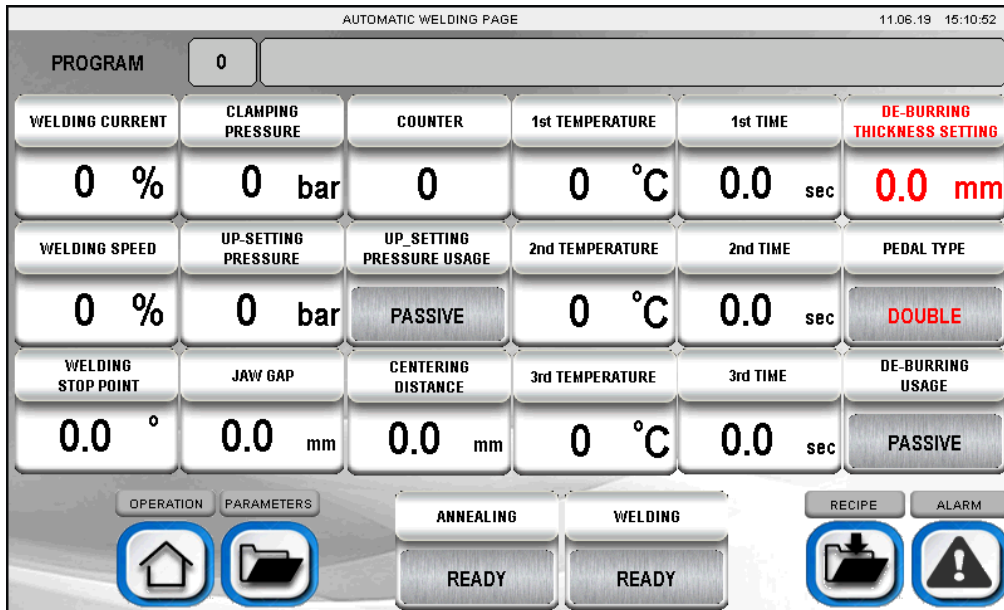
AUTOMATIC WELDING PAGE

11.06.19 15:10:52

PROGRAM

0

| WELDING CURRENT | CLAMPING PRESSURE | COUNTER | 1st TEMPERATURE | 1st TIME | DE-BURRING THICKNESS SETTING |
|---|---|---|---|---|---|
| 0 % | 0 bar | 0 | 0 °C | 0.0 sec | 0.0 mm |
| WELDING SPEED | UP-SETTING PRESSURE | UP_SETTING PRESSURE USAGE | 2nd TEMPERATURE | 2nd TIME | PEDAL TYPE |
| 0 % | 0 bar | PASSIVE | 0 °C | 0.0 sec | DOUBLE |
| WELDING STOP POINT | JAW GAP | CENTERING DISTANCE | 3rd TEMPERATURE | 3rd TIME | DE-BURRING USAGE |
| 0.0 ° | 0.0 mm | 0.0 mm | 0 °C | 0.0 sec | PASSIVE |

OPERATION

PARAMETERS

ANNEALING

READY

WELDING

READY

RECIPE

ALARM